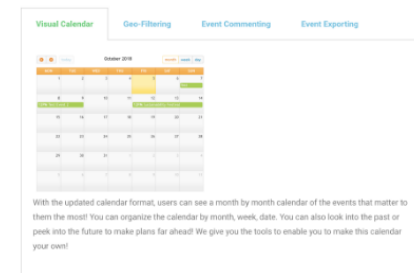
Visual Calendar | Geo-Filtering | Event Commenting | Event Exporting

October 2018

month | week | day

| 1 | 2 | 3 | 4 | 5 | 6 | 7 |
|---|---|---|---|---|---|---|
| 8 | 9 | 10 | 11 | 12 | 13 | 14 |
| 15 | 16 | 17 | 18 | 19 | 20 | 21 |
| 22 | 23 | 24 | 25 | 26 | 27 | 28 |
| 29 | 30 | 31 | | | | |

With the updated calendar format, users can see a month by month calendar of the events that matter to them the most! You can organize the calendar by month, week, date. You can also look into the past or peek into the future to make plans far ahead! We give you the tools to enable you to make this calendar your own!